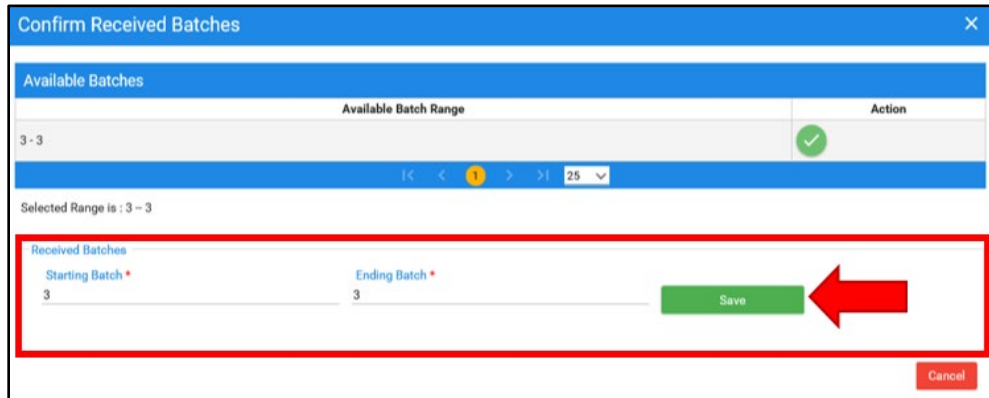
Confirm Received Batches ×

Available Batches

| Available Batch Range | Action |
|---|---|
| 3 - 3 | |

|< < 1 > >| 25

Selected Range is : 3 – 3

Received Batches

Starting Batch *
3

Ending Batch *
3

Save

Cancel